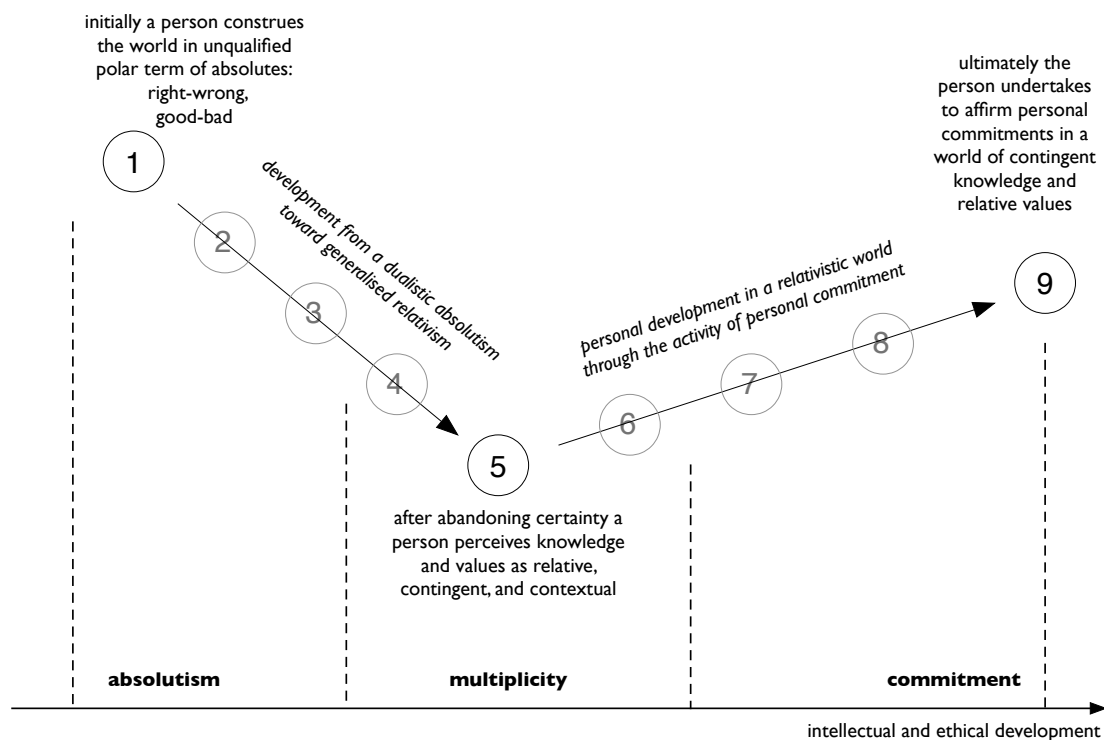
initially a person construes the world in unqualified polar term of absolutes: right-wrong, good-bad

1

development from a dualistic absolutism toward generalised relativism

2

3

4

5

after abandoning certainty a person perceives knowledge and values as relative, contingent, and contextual

personal development in a relativistic world through the activity of personal commitment

6

7

8

9

ultimately the person undertakes to affirm personal commitments in a world of contingent knowledge and relative values

absolutism

multiplicity

commitment

intellectual and ethical development